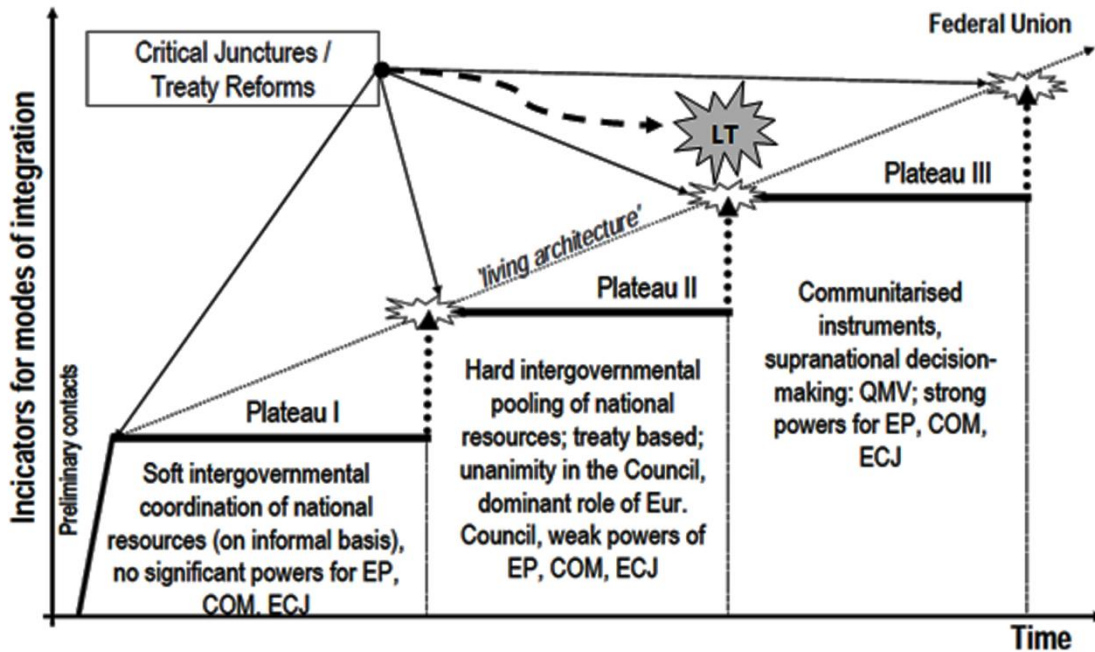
Critical Junctures / Treaty Reforms

Federal Union

LT

Indicators for modes of integration

Preliminary contacts

'living architecture'

Plateau III

Plateau II

Plateau I

Soft intergovernmental coordination of national resources (on informal basis), no significant powers for EP, COM, ECJ

Hard intergovernmental pooling of national resources; treaty based; unanimity in the Council, dominant role of Eur. Council, weak powers of EP, COM, ECJ

Communitarised instruments, supranational decision-making: QMV; strong powers for EP, COM, ECJ

Time